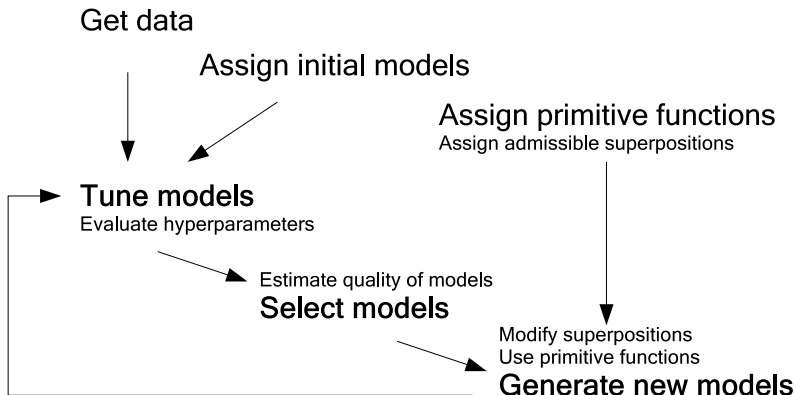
Get data

Assign initial models

Assign primitive functions
Assign admissible superpositions

Tune models
Evaluate hyperparameters

Estimate quality of models
Select models

Modify superpositions
Use primitive functions
Generate new models